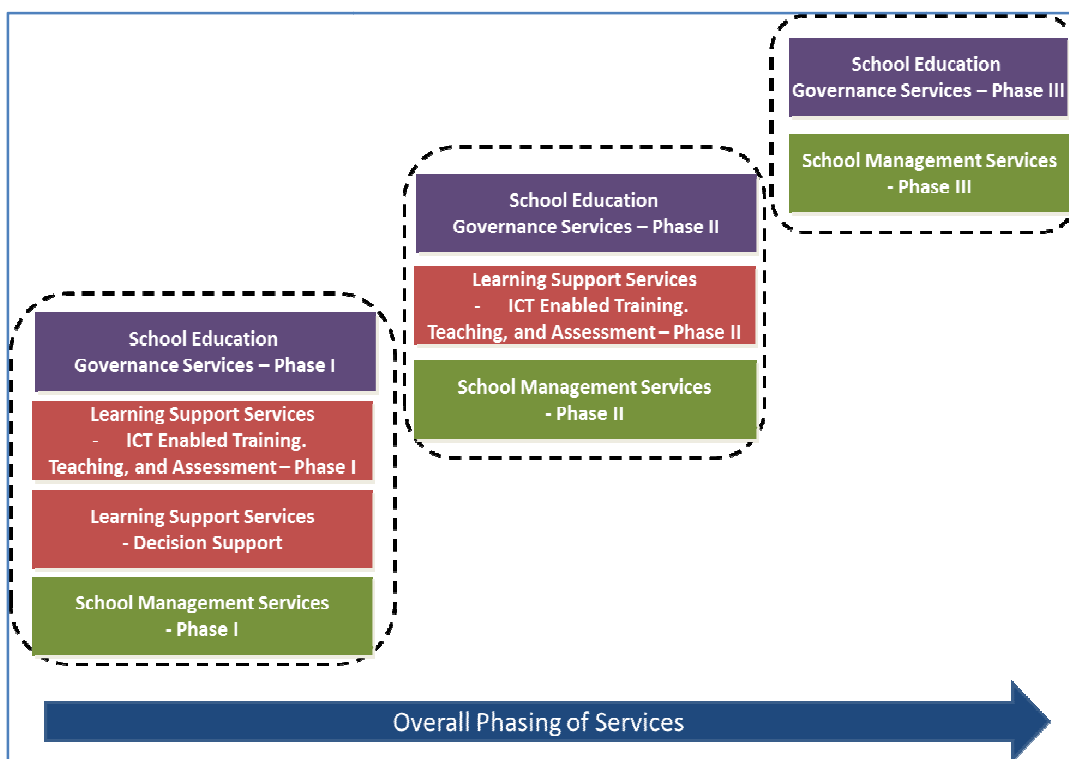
School Education
Governance Services – Phase III

School Management Services
- Phase III

School Education
Governance Services – Phase II

Learning Support Services
- ICT Enabled Training. Teaching, and Assessment – Phase II

School Management Services
- Phase II

School Education
Governance Services – Phase I

Learning Support Services
- ICT Enabled Training. Teaching, and Assessment – Phase I

Learning Support Services
- Decision Support

School Management Services
- Phase I

Overall Phasing of Services